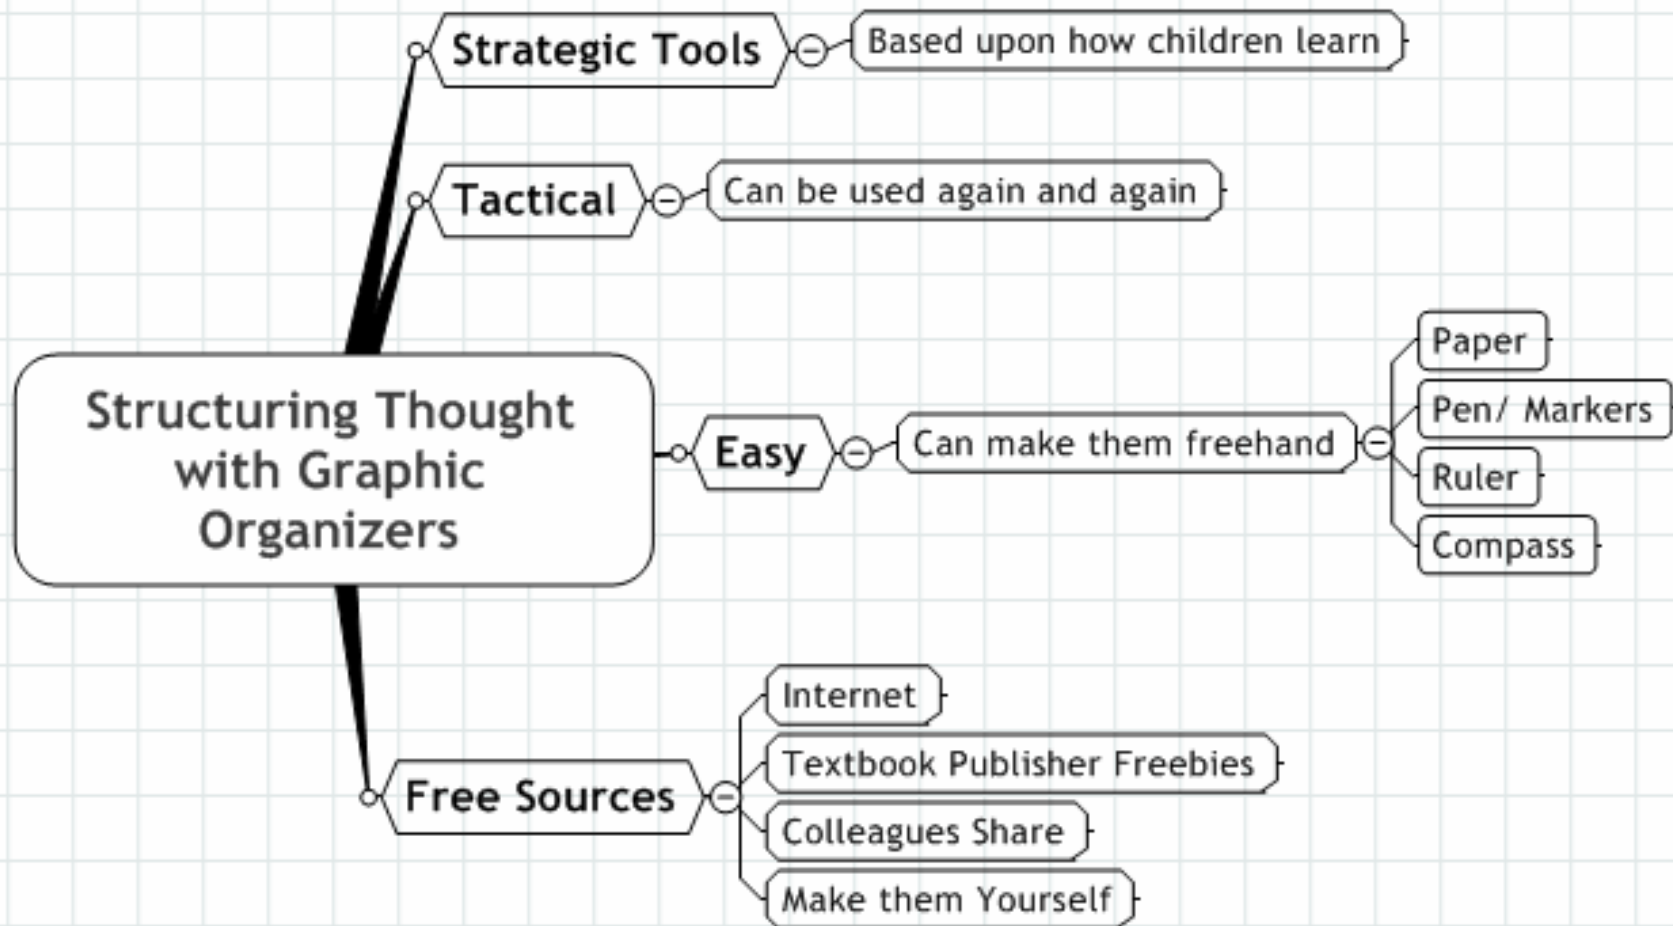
Structuring Thought with Graphic Organizers

Strategic Tools
Based upon how children learn

Tactical
Can be used again and again

Easy
Can make them freehand
Paper
Pen/ Markers
Ruler
Compass

Free Sources
Internet
Textbook Publisher Freebies
Colleagues Share
Make them Yourself